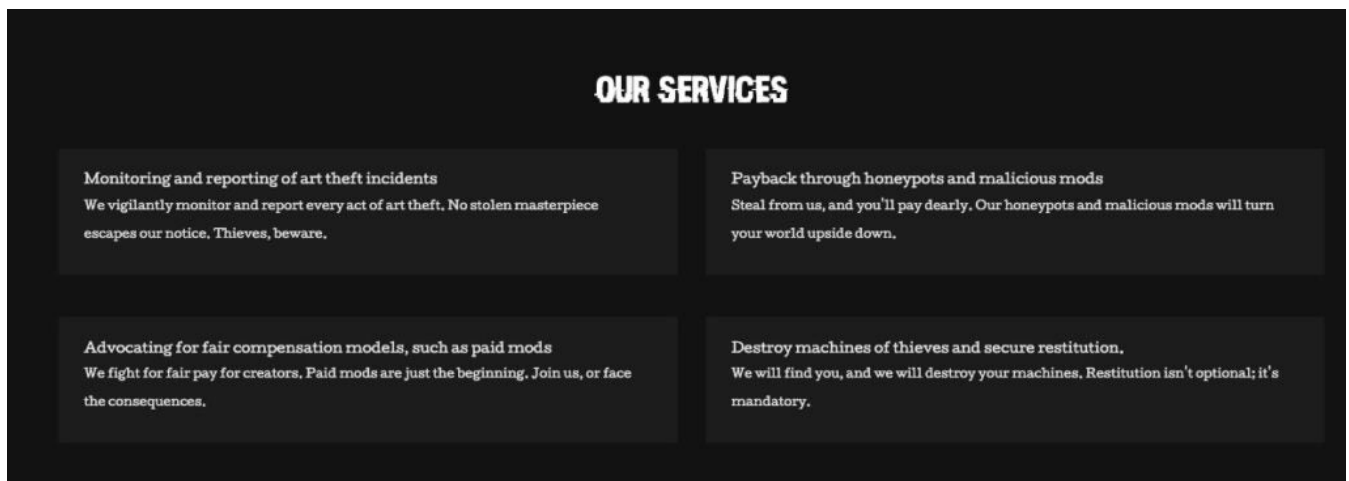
OUR SERVICES

Monitoring and reporting of art theft incidents
We vigilantly monitor and report every act of art theft. No stolen masterpiece escapes our notice. Thieves, beware.

Payback through honeypots and malicious mods
Steal from us, and you'll pay dearly. Our honeypots and malicious mods will turn your world upside down.

Advocating for fair compensation models, such as paid mods
We fight for fair pay for creators. Paid mods are just the beginning. Join us, or face the consequences.

Destroy machines of thieves and secure restitution.
We will find you, and we will destroy your machines. Restitution isn't optional; it's mandatory.